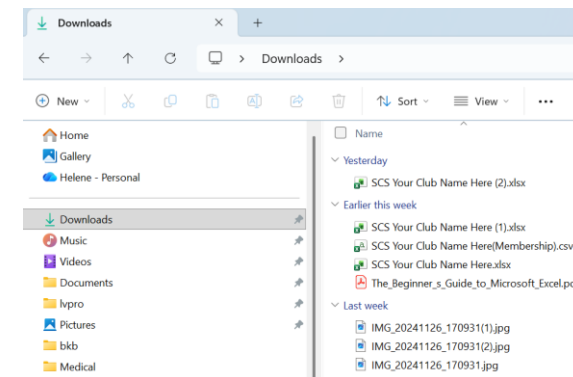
Downloads × +

← → ↑ C > Downloads >

New Sort View ...

Home
Gallery
Helene - Personal

Downloads
Music
Videos
Documents
lvpro
Pictures
bkb
Medical

Name

Yesterday
SCS Your Club Name Here (2).xlsx

Earlier this week
SCS Your Club Name Here (1).xlsx
SCS Your Club Name Here(Membership).csv
SCS Your Club Name Here.xlsx
The_Beginner_s_Guide_to_Microsoft_Excel.pd

Last week
IMG_20241126_170931(1).jpg
IMG_20241126_170931(2).jpg
IMG_20241126_170931.jpg